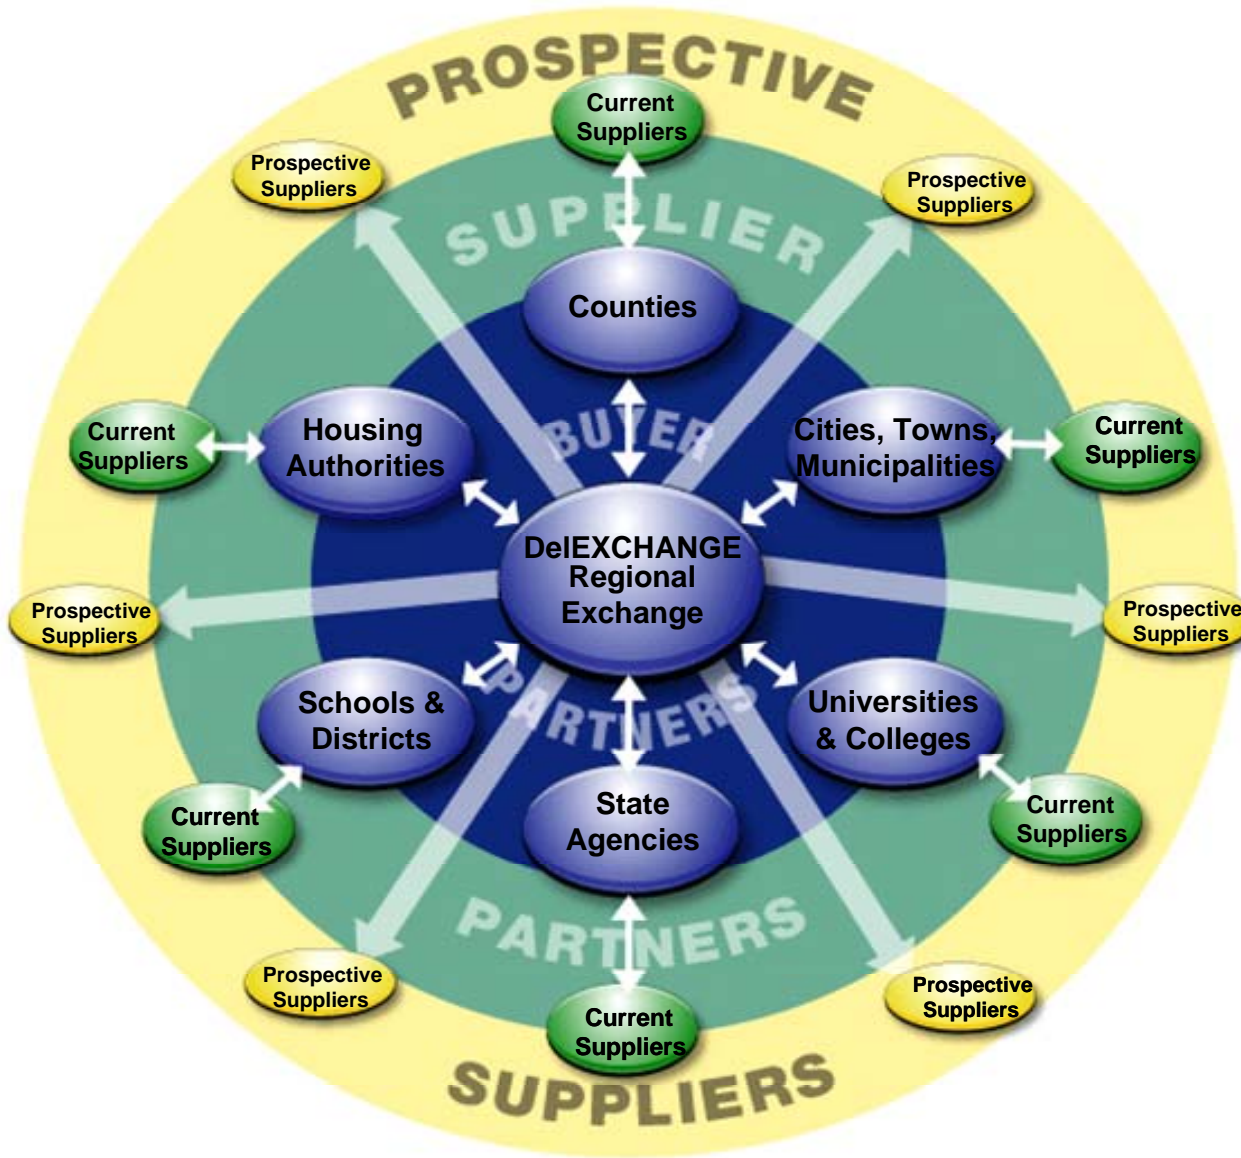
PROSPECTIVE

Current Suppliers

Prospective Suppliers

Prospective Suppliers

SUPPLIER

Counties

BUYER

Current Suppliers

Housing Authorities

Cities, Towns, Municipalities

Current Suppliers

DelEXCHANGE Regional Exchange

Prospective Suppliers

Prospective Suppliers

Schools & Districts

PARTNERS

Universities & Colleges

Current Suppliers

State Agencies

Current Suppliers

PARTNERS

Prospective Suppliers

Prospective Suppliers

Current Suppliers

SUPPLIERS